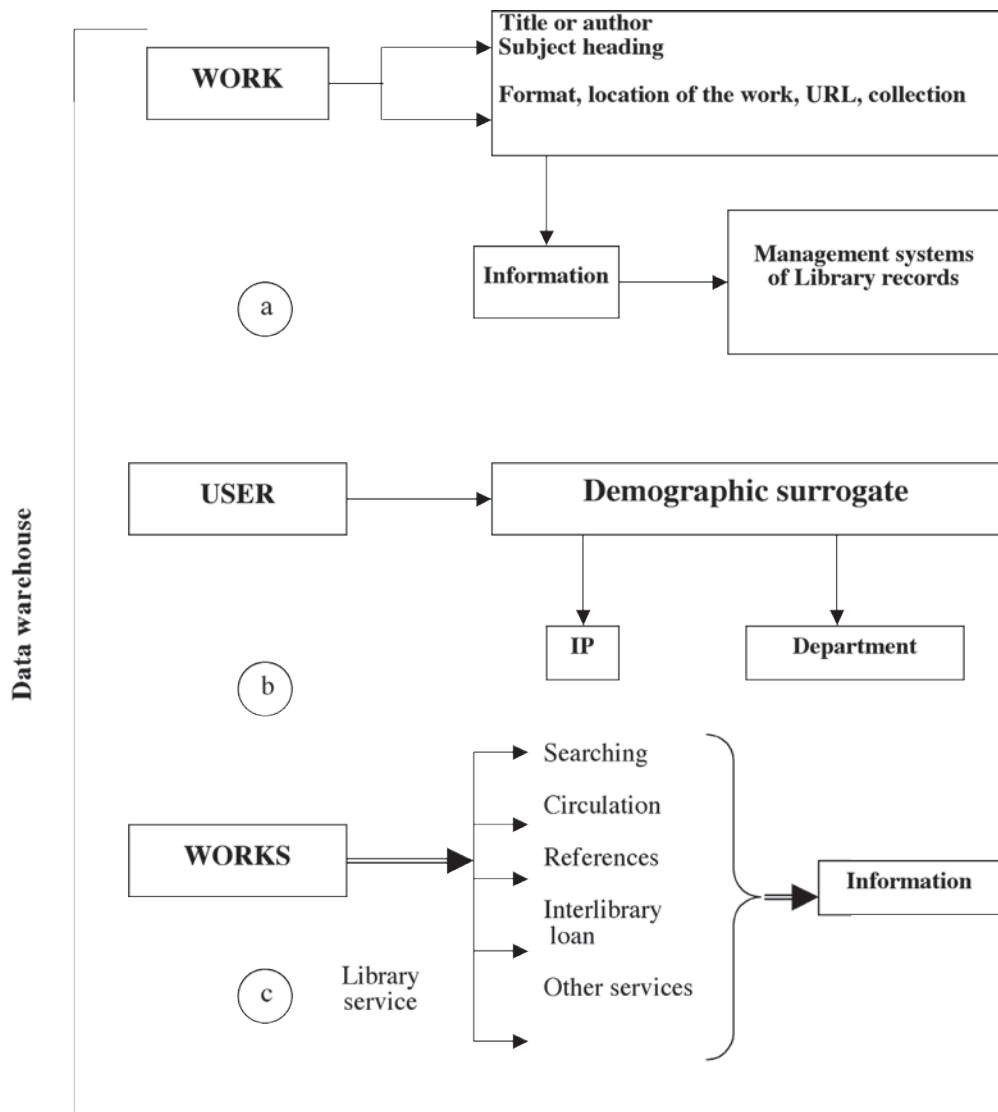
Data warehouse

WORK

Title or author
Subject heading

Format, location of the work, URL, collection

Information

Management systems of Library records

a

USER

Demographic surrogate

IP

Department

b

WORKS

Searching

Circulation

References

Interlibrary loan

Other services

Information

c

Library service